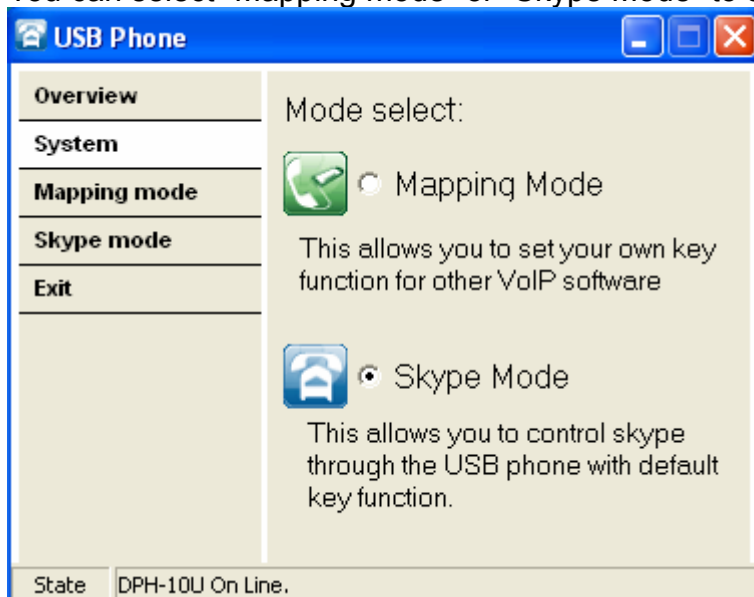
You can select "Mapping Mode" or "Skype Mode" to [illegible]

USB Phone

Overview
System
Mapping mode
Skype mode
Exit

Mode select:

Mapping Mode

This allows you to set your own key function for other VoIP software

Skype Mode

This allows you to control skype through the USB phone with default key function.

State DPH-10U On Line.